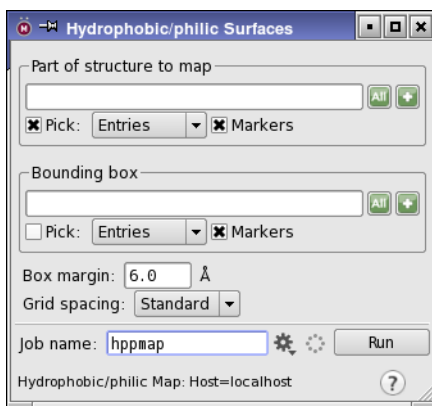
Hydrophobic/philic Surfaces

Part of structure to map
All +
Pick: Entries Markers

Bounding box
All +
Pick: Entries Markers

Box margin: 6.0 Å
Grid spacing: Standard

Job name: hppmap Run

Hydrophobic/philic Map: Host=localhost ?